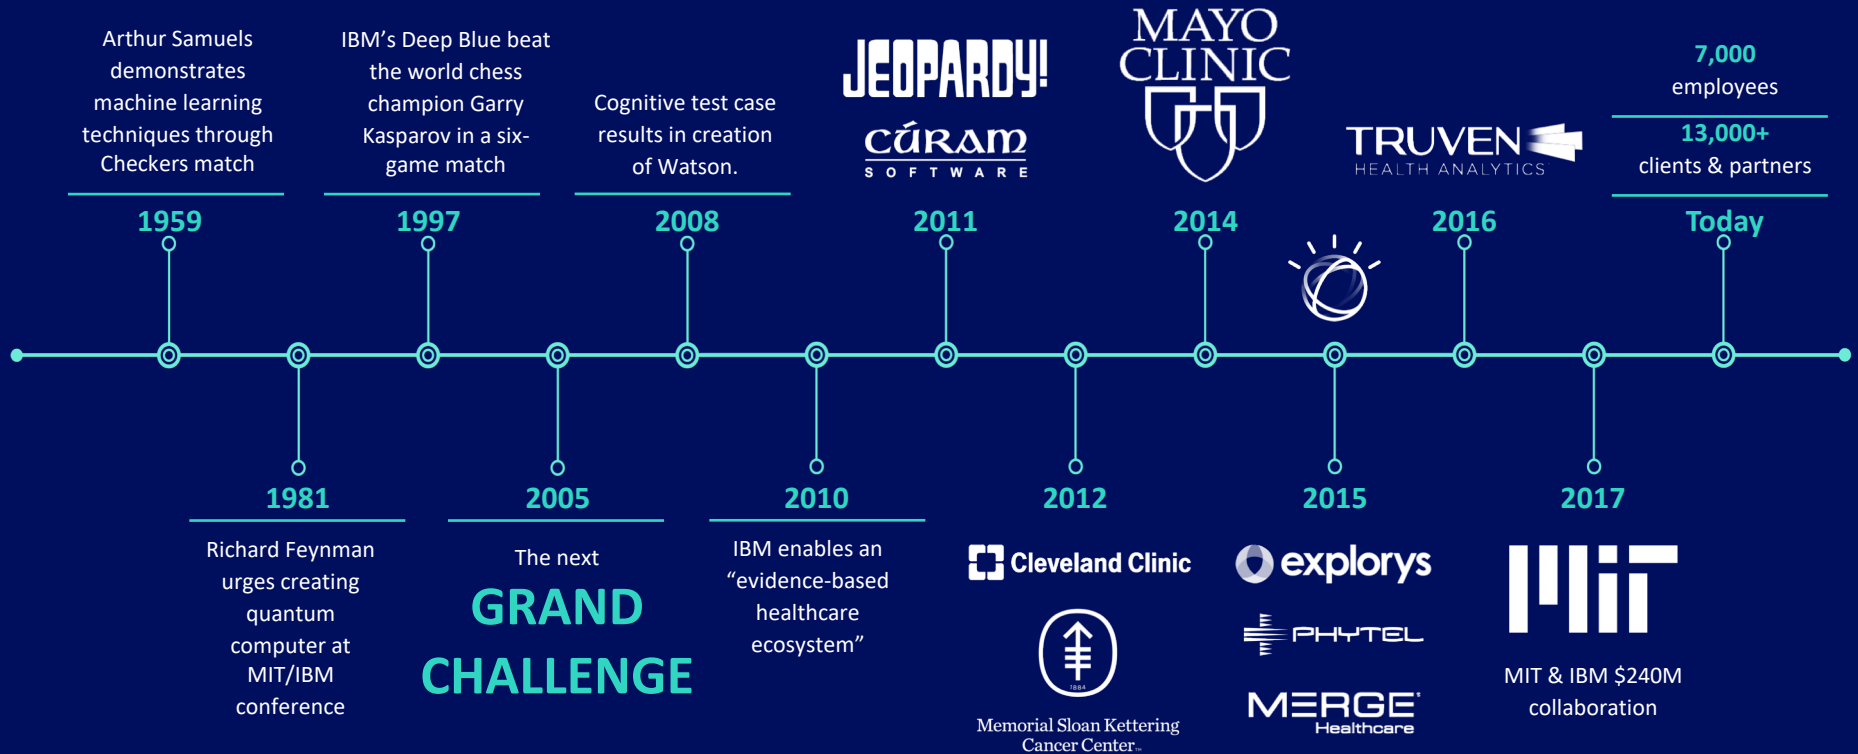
Arthur Samuels demonstrates machine learning techniques through Checkers match

1959

IBM's Deep Blue beat the world chess champion Garry Kasparov in a six-game match

1997

Cognitive test case results in creation of Watson.

2008

JEOPARDY!

CÚRAM SOFTWARE

2011

MAYO CLINIC

2014

TRUVEN HEALTH ANALYTICS

2016

7,000 employees

13,000+ clients & partners

Today

1981

Richard Feynman urges creating quantum computer at MIT/IBM conference

2005

The next GRAND CHALLENGE

2010

IBM enables an "evidence-based healthcare ecosystem"

2012

Cleveland Clinic

Memorial Sloan Kettering Cancer Center

2015

explorys

PHYTEL

MERGE Healthcare

2017

MIT

MIT & IBM $240M collaboration